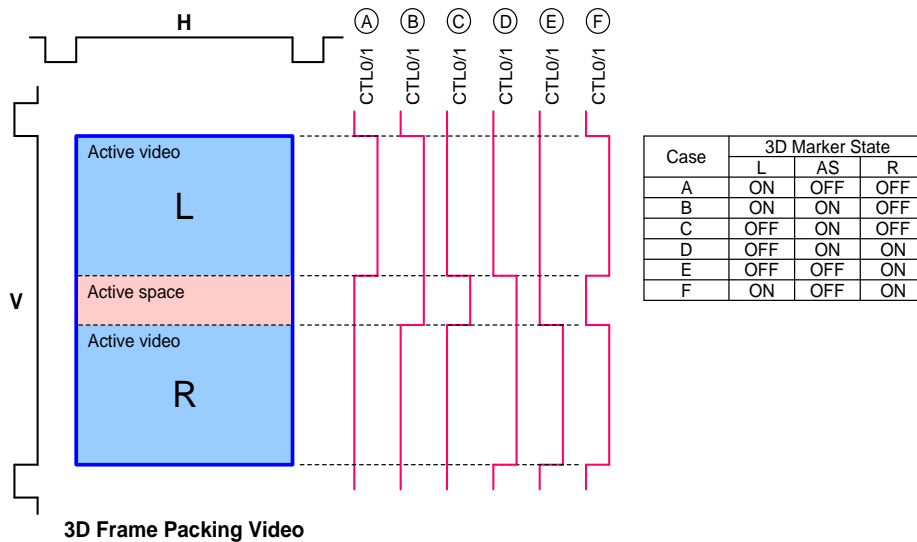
H

Ⓐ CTL0/1
Ⓑ CTL0/1
Ⓒ CTL0/1
Ⓓ CTL0/1
Ⓔ CTL0/1
Ⓕ CTL0/1

V

Active video

L

Active space

Active video

R

3D Frame Packing Video

| Case | 3D Marker State L | 3D Marker State AS | 3D Marker State R |
|---|---|---|---|
| A | ON | OFF | OFF |
| B | ON | ON | OFF |
| C | OFF | ON | OFF |
| D | OFF | ON | ON |
| E | OFF | OFF | ON |
| F | ON | OFF | ON |